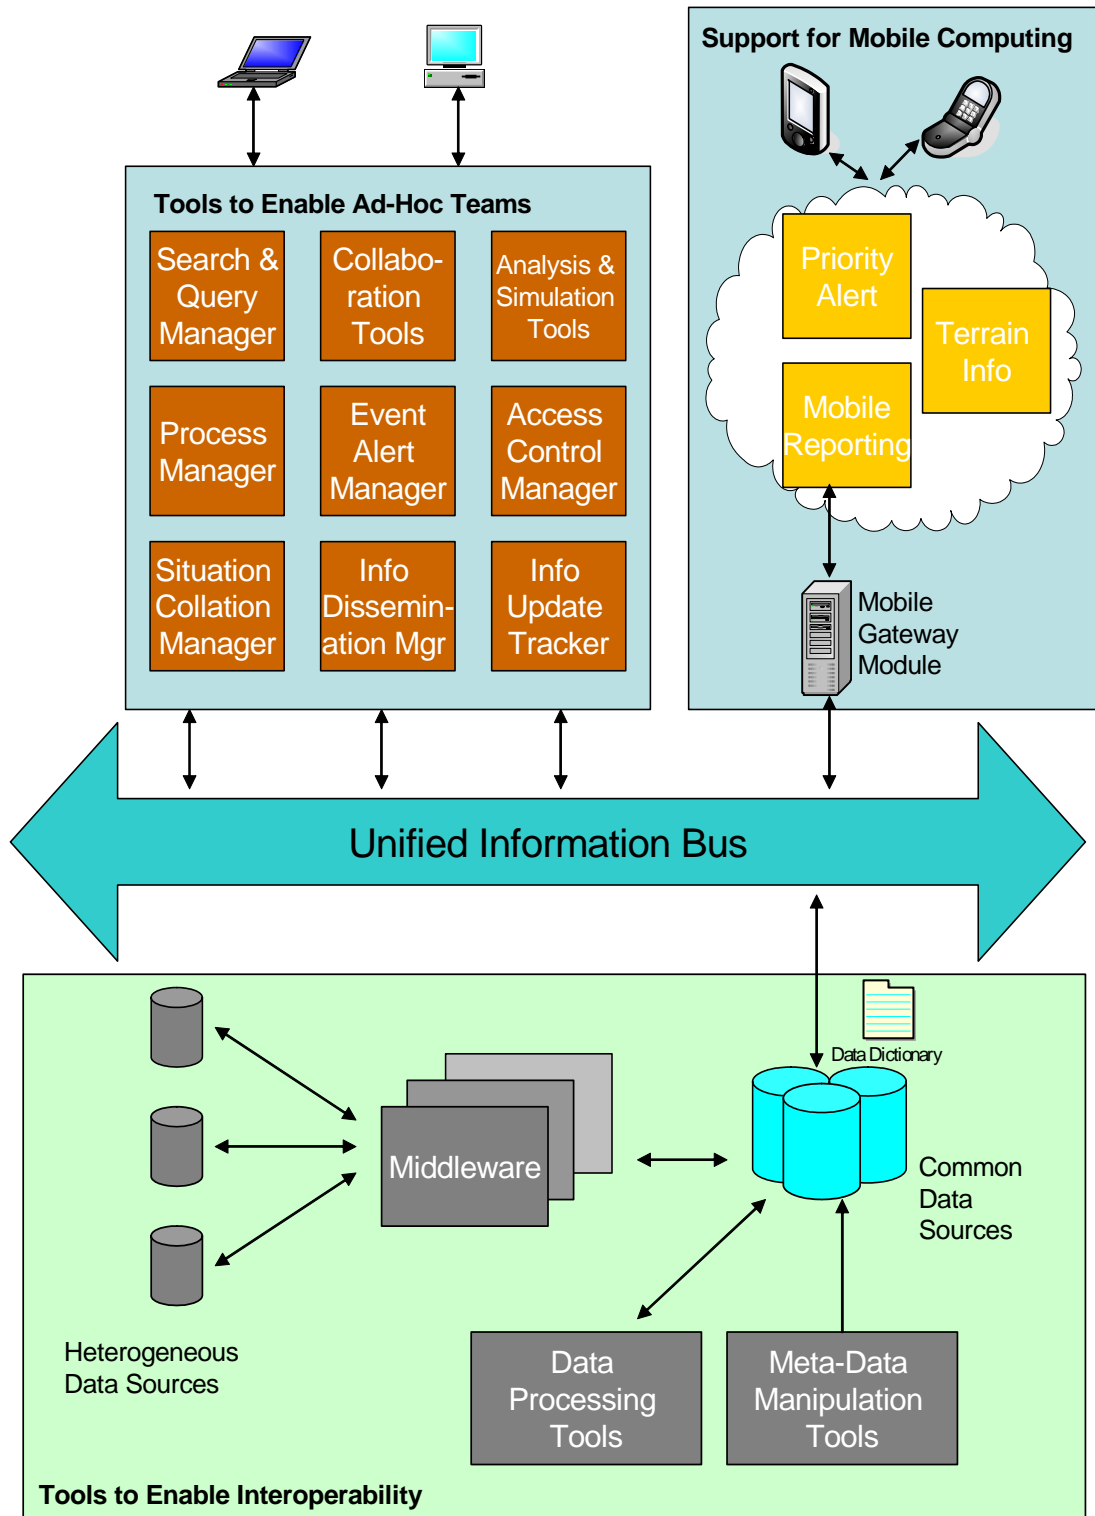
Support for Mobile Computing

Tools to Enable Ad-Hoc Teams

Search & Query Manager

Collaboration Tools

Analysis & Simulation Tools

Process Manager

Event Alert Manager

Access Control Manager

Situation Collation Manager

Info Dissemination Mgr

Info Update Tracker

Priority Alert

Terrain Info

Mobile Reporting

Mobile Gateway Module

Unified Information Bus

Data Dictionary

Middleware

Common Data Sources

Heterogeneous Data Sources

Data Processing Tools

Meta-Data Manipulation Tools

Tools to Enable Interoperability